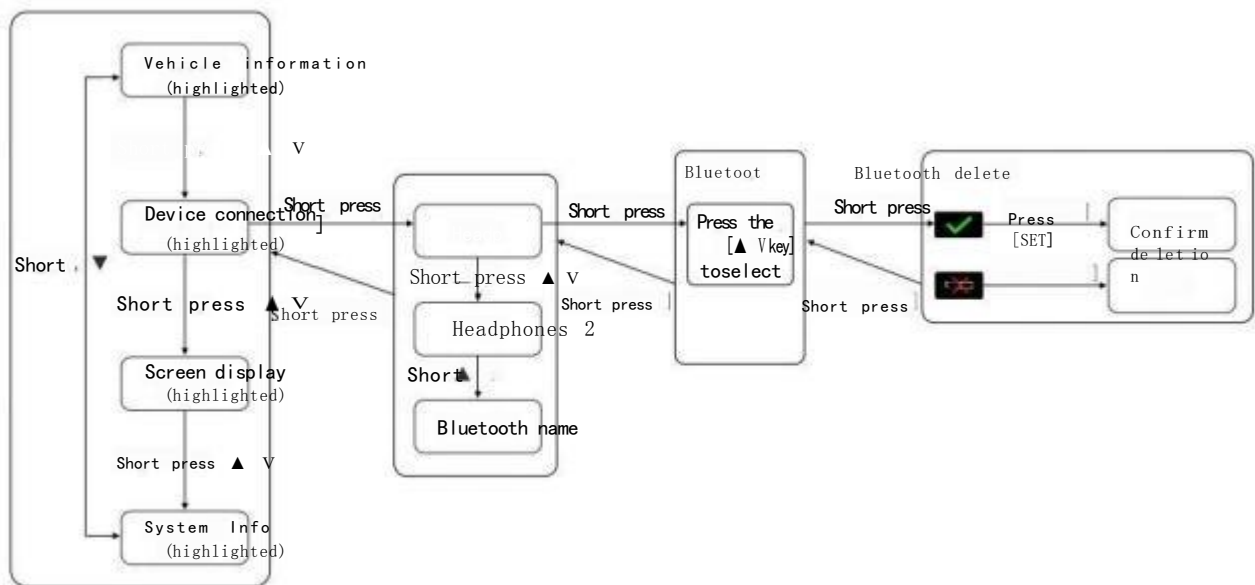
Vehicle information
(highlighted)

▲ V

Device connection
(highlighted)

Short ▼

Short press ▲ V

Screen display
(highlighted)

Short press ▲ V

System Info
(highlighted)

Short press

Short press

Short press ▲ V

Headphones 2

Short▲

Bluetooth name

Short press

Bluetoot

Press the [▲ Vkey] toselect

Short press

Short press

Bluetooth delete

Press [SET]

Confirm deletion

Short press